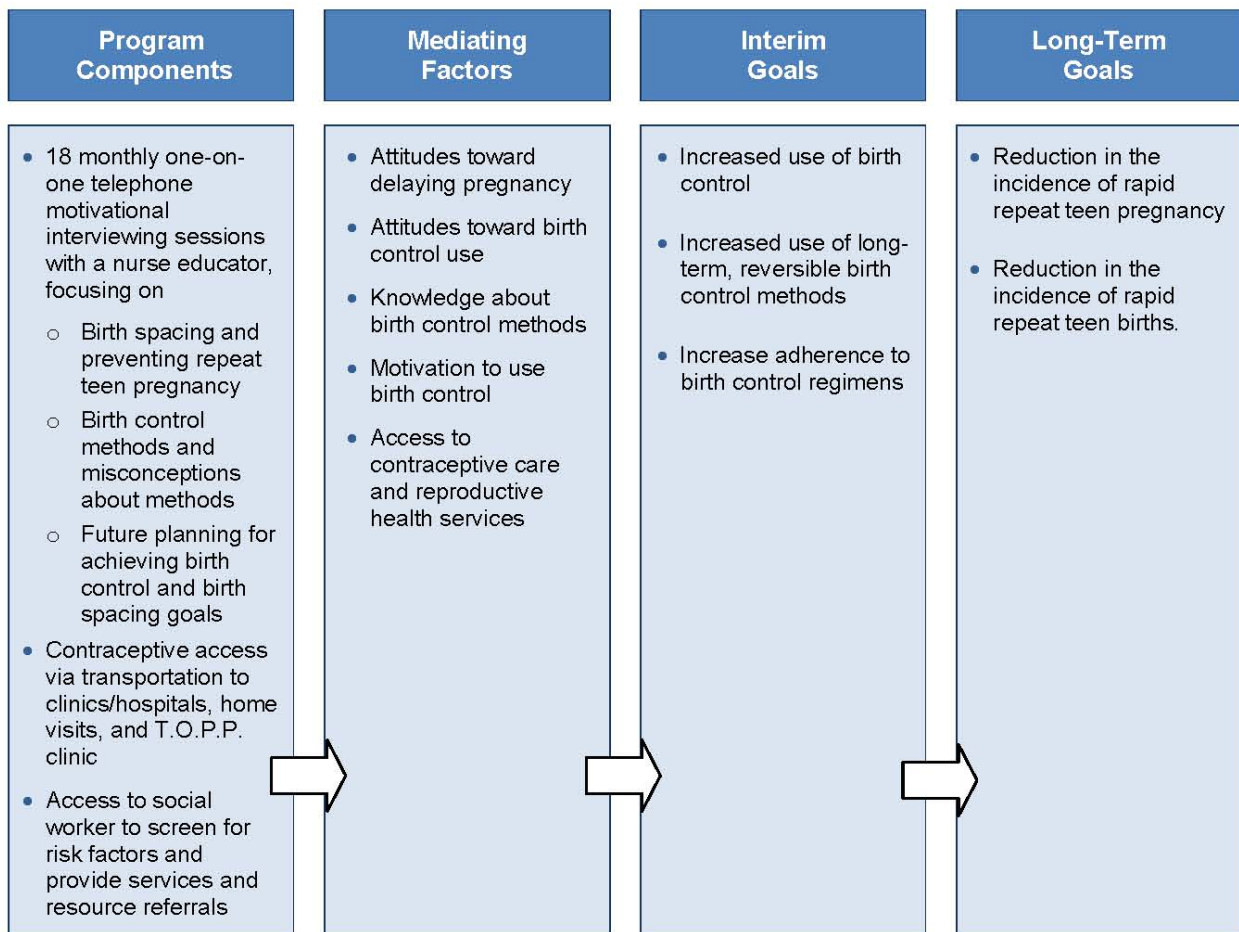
Program Components

- 18 monthly one-on-one telephone motivational interviewing sessions with a nurse educator, focusing on
  - Birth spacing and preventing repeat teen pregnancy
  - Birth control methods and misconceptions about methods
  - Future planning for achieving birth control and birth spacing goals
- Contraceptive access via transportation to clinics/hospitals, home visits, and T.O.P.P. clinic
- Access to social worker to screen for risk factors and provide services and resource referrals

Mediating Factors

- Attitudes toward delaying pregnancy
- Attitudes toward birth control use
- Knowledge about birth control methods
- Motivation to use birth control
- Access to contraceptive care and reproductive health services

Interim Goals

- Increased use of birth control
- Increased use of long-term, reversible birth control methods
- Increase adherence to birth control regimens

Long-Term Goals

- Reduction in the incidence of rapid repeat teen pregnancy
- Reduction in the incidence of rapid repeat teen births.